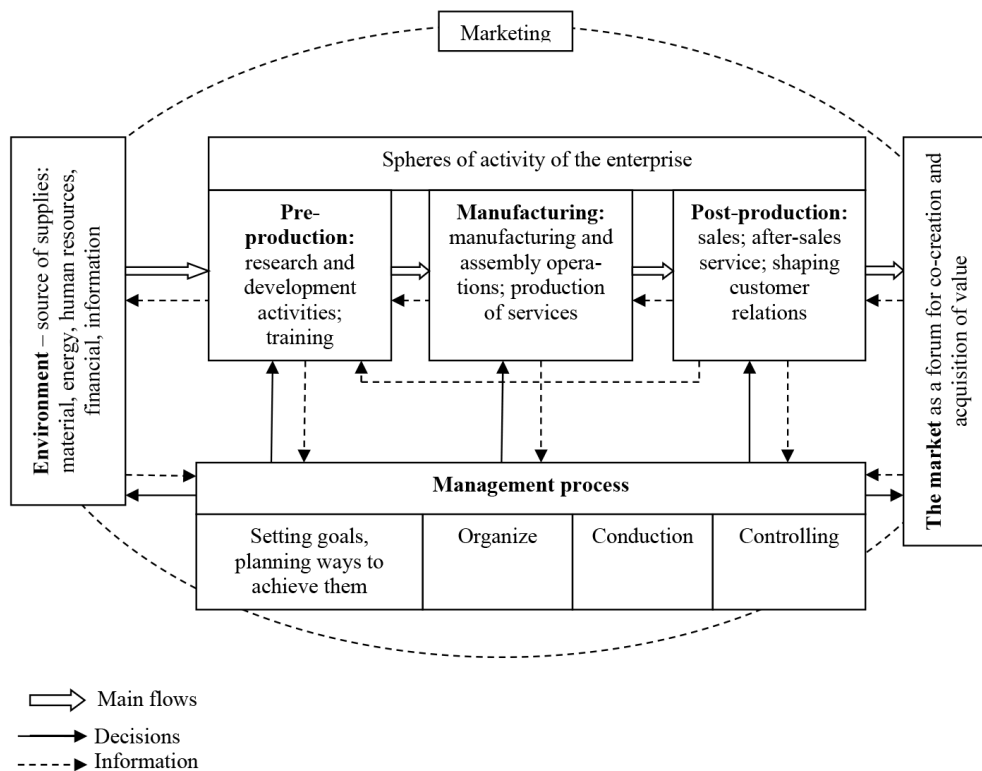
Marketing

Environment – source of supplies: material, energy, human resources, financial, information

Spheres of activity of the enterprise

Pre-production: research and development activities; training

Manufacturing: manufacturing and assembly operations; production of services

Post-production: sales; after-sales service; shaping customer relations

The market as a forum for co-creation and acquisition of value

Management process

| Setting goals, planning ways to achieve them | Organize | Conduction | Controlling |
|---|---|---|---|

Main flows
Decisions
Information